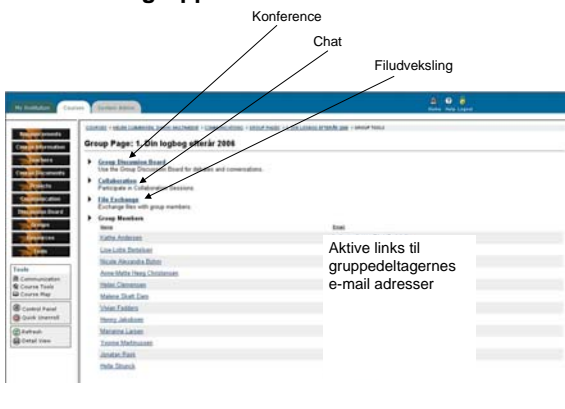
Konference

Chat

Filudveksling

My Institution Courses System Admin

Home Help Logout

Announcements
Course Information
Teachers
Course Documents
Projects
Communication
Discussion Board
Groups
Resources
Tools

Tools
Communication
Course Tools
Course Map

Control Panel
Quick Unenroll

Refresh
Detail View

COURSES > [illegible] > COMMUNICATION > GROUP PAGES > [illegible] > GROUP TOOLS

Group Page: 1. Din logbog efterår 2006

Group Discussion Board
Use the Group Discussion Board for debates and conversations.

Collaboration
Participate in Collaboration Sessions.

File Exchange
Exchange files with group members.

Group Members

| Name | Email |
|---|---|
| Kathe Andersen | |
| Lise-Lotte Bertelsen | |
| Nicole Alexandra Bohm | |
| Anne-Mette Heeg Christensen | |
| Helen Clemmesen | |
| Malene Skøtt Dam | |
| Vivian Feddern | |
| Henny Jakobsen | |
| Marianne Larsen | |
| Yvonne Mathiassen | |
| Jonatan Riis | |
| Helle Strunck | |

Aktive links til gruppedeltagernes e-mail adresser